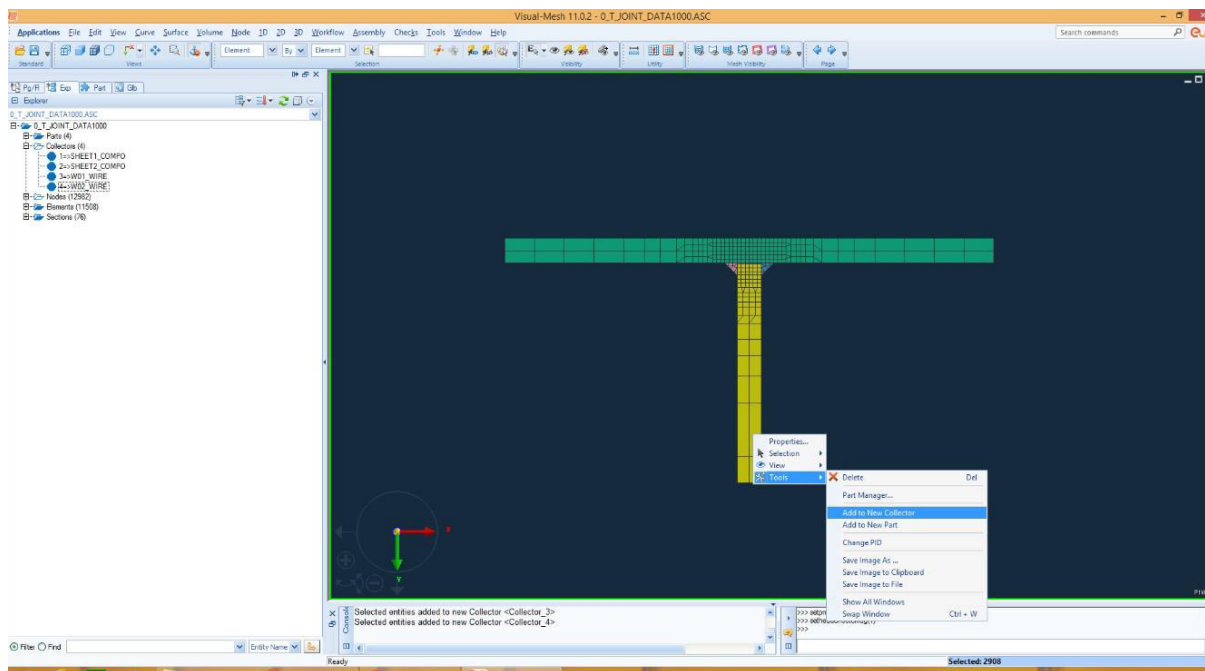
Visual-Mesh 11.0.2 - 0_T_JOINT_DATA1000.ASC

Applications File Edit View Curve Surface Volume Node 1D 2D 3D Workflow Assembly Checks Tools Window Help

Search commands

Standard Views Element By Element Selection Visibility Utility Mesh Visibility Page

Pg/R Exp Part Gb

Explorer

0_T_JOINT_DATA1000.ASC

0_T_JOINT_DATA1000
Parts (4)
Collectors (4)
1=>SHEET1_COMPO
2=>SHEET2_COMPO
3=>W01_WIRE
4=>W02_WIRE
Nodes (12962)
Elements (11508)
Sections (76)

Properties...
Selection
View
Tools

Delete Del
Part Manager...
Add to New Collector
Add to New Part
Change PID
Save Image As ...
Save Image to Clipboard
Save Image to File
Show All Windows
Swap Window Ctrl + W

X
Y

Selected entities added to new Collector <Collector_3>
Selected entities added to new Collector <Collector_4>

Console

>>> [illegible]
>>> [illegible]
>>>

Filter Find Entity Name

Ready

Selected: 2908